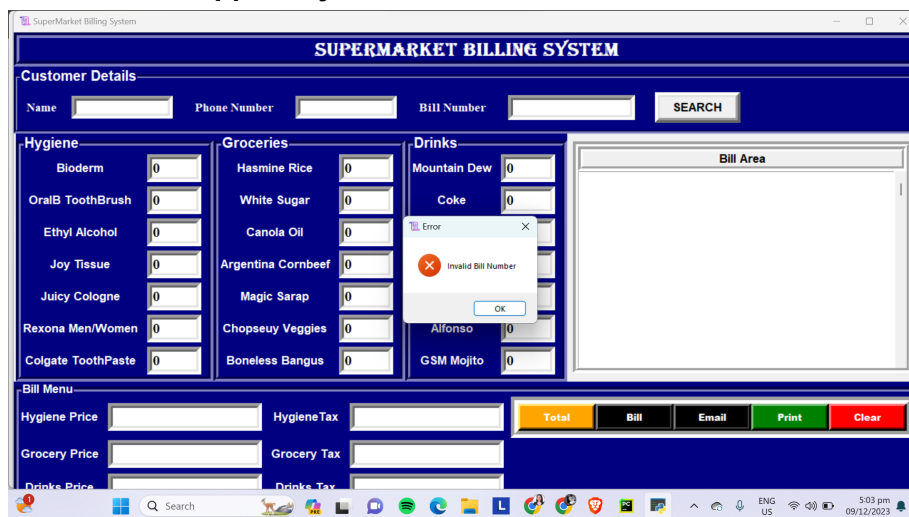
SuperMarket Billing System

SUPERMARKET BILLING SYSTEM

Customer Details

Name

Phone Number

Bill Number

SEARCH

Hygiene

Bioderm 0

OralB ToothBrush 0

Ethyl Alcohol 0

Joy Tissue 0

Juicy Cologne 0

Rexona Men/Women 0

Colgate ToothPaste 0

Groceries

Hasmine Rice 0

White Sugar 0

Canola Oil 0

Argentina Cornbeef 0

Magic Sarap 0

Chopseuy Veggies 0

Boneless Bangus 0

Drinks

Mountain Dew 0

Coke 0

Alfonso 0

GSM Mojito 0

Bill Area

Error

Invalid Bill Number

OK

Bill Menu

Hygiene Price

HygieneTax

Grocery Price

Grocery Tax

Drinks Price

Drinks Tax

Total

Bill

Email

Print

Clear

Search

ENG US

5:03 pm 09/12/2023